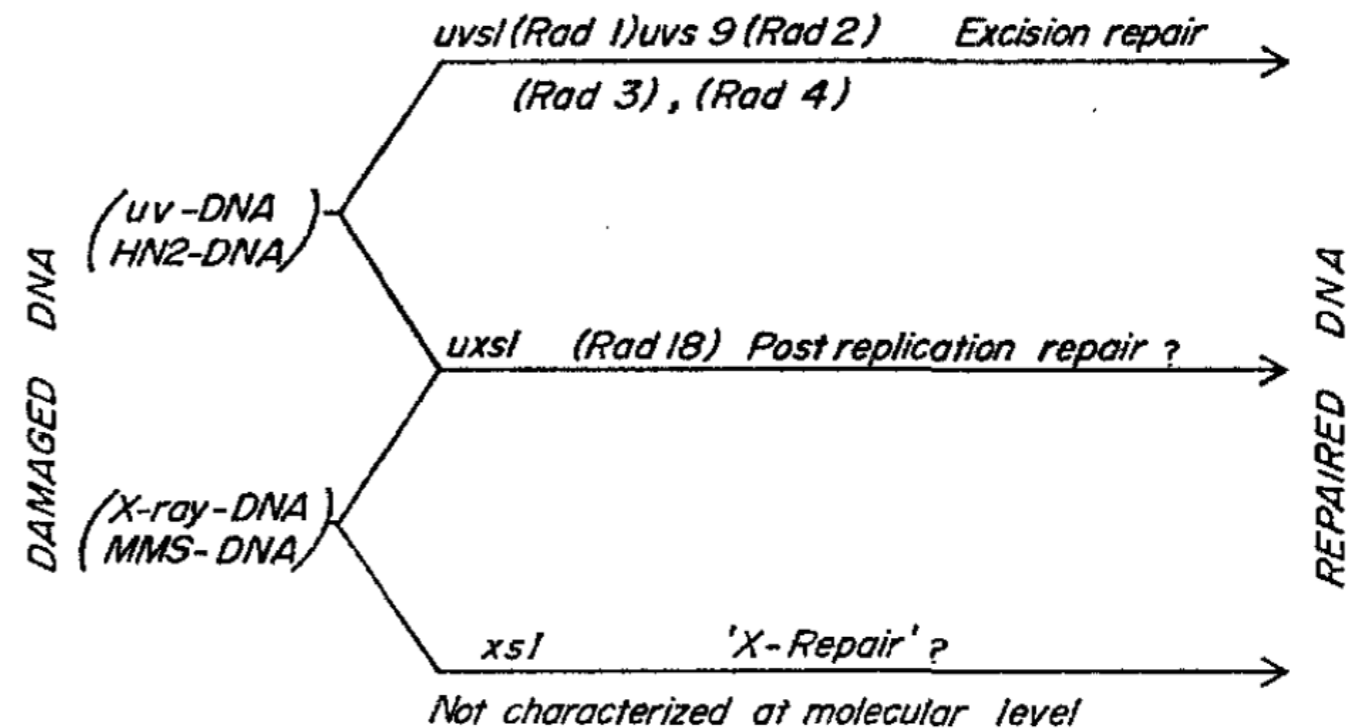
DAMAGED DNA

(uv-DNA
HN2-DNA)

(X-ray-DNA
MMS-DNA)

uvsl (Rad 1) uvs 9 (Rad 2) Excision repair
(Rad 3), (Rad 4)

uxsl (Rad 18) Post replication repair ?

xsl 'X-Repair' ?
Not characterized at molecular level

REPAIRED DNA